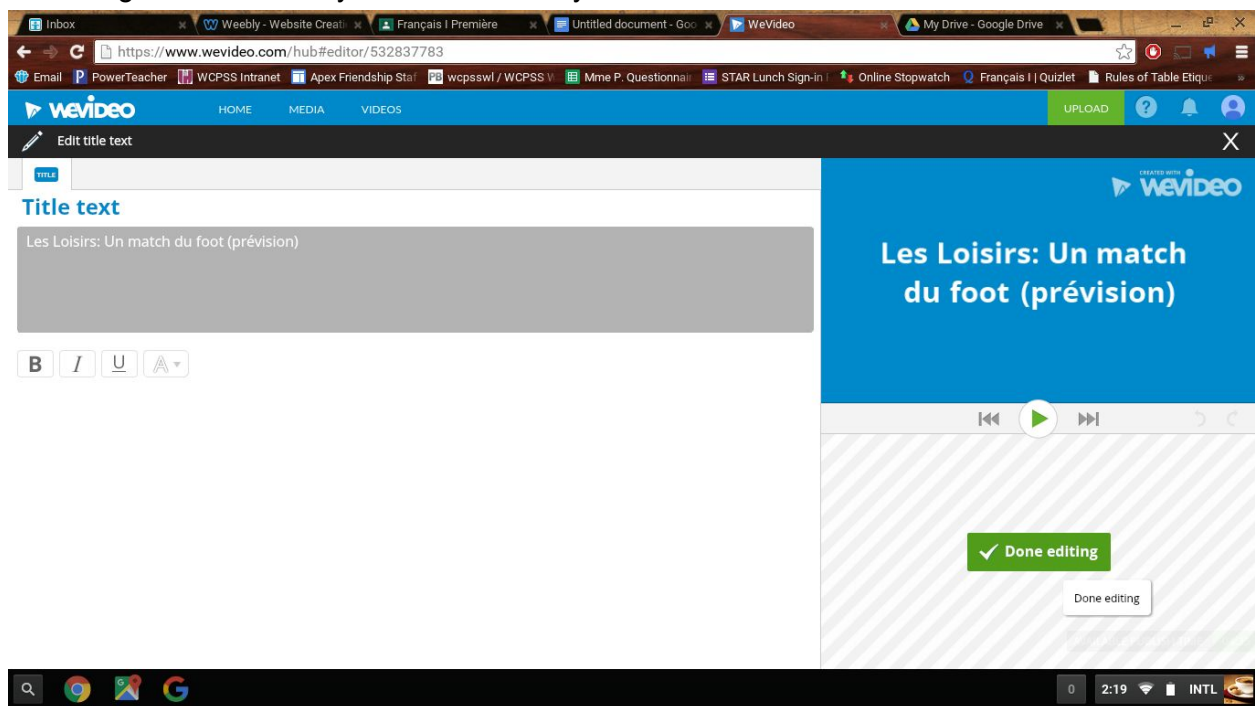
Inbox
Weebly - Website Creati
Français I Première
Untitled document - Goo
WeVideo
My Drive - Google Drive

https://www.wevideo.com/hub#editor/532837783

Email PowerTeacher WCPSS Intranet Apex Friendship Staf wcpsswl / WCPSS W Mme P. Questionnai STAR Lunch Sign-in Online Stopwatch Français I | Quizlet Rules of Table Etique

WeVideo HOME MEDIA VIDEOS UPLOAD

Edit title text

TITLE

Title text

Les Loisirs: Un match du foot (prévision)

B I U

CREATED WITH WeVideo

Les Loisirs: Un match du foot (prévision)

Done editing

Done editing

0 2:19 INTL